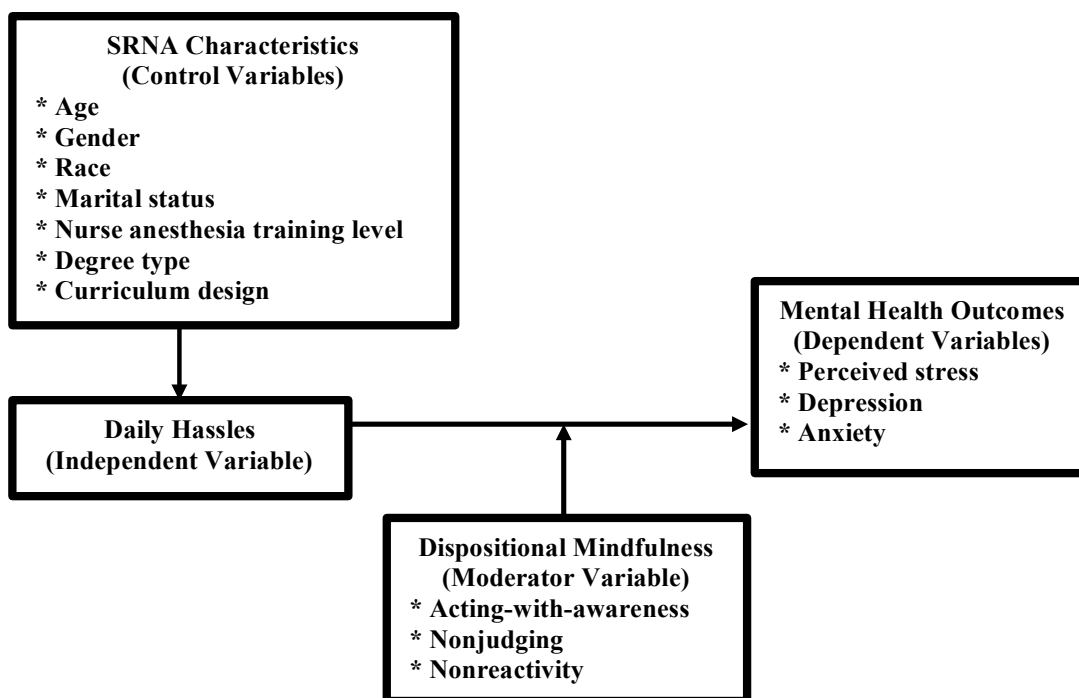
SRNA Characteristics
(Control Variables)
* Age
* Gender
* Race
* Marital status
* Nurse anesthesia training level
* Degree type
* Curriculum design

Mental Health Outcomes
(Dependent Variables)
* Perceived stress
* Depression
* Anxiety

Daily Hassles
(Independent Variable)

Dispositional Mindfulness
(Moderator Variable)
* Acting-with-awareness
* Nonjudging
* Nonreactivity